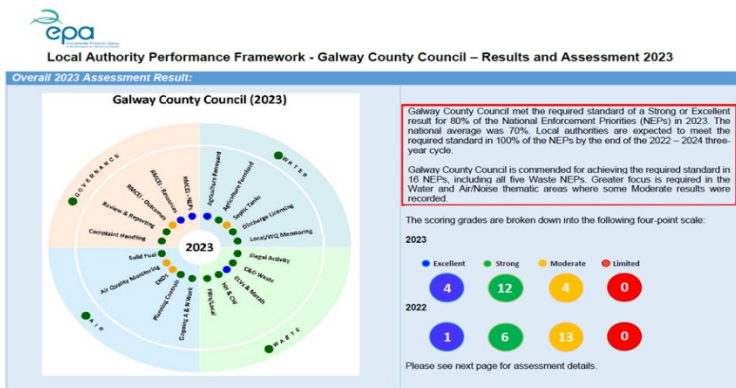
epa

Local Authority Performance Framework - Galway County Council – Results and Assessment 2023

Overall 2023 Assessment Result:

Galway County Council (2023)

GOVERNANCE

WATER

WASTE

AIR

2023

RMCEI - NEPs

RMCEI - Resources

RMCEI - Outcomes

Review & Reporting

Complaint Handling

Agriculture Farmyard

Agriculture Farmland

Septic Tanks

Discharge Licensing

Local WQ Monitoring

Illegal Activity

C&D Waste

ELVs & Metals

Hhd & Cml

MR/Local

Organics & N Work

Planning Controls

ENDs

Air Quality Monitoring

Solid Fuel

Galway County Council met the required standard of a Strong or Excellent result for 80% of the National Enforcement Priorities (NEPs) in 2023. The national average was 70%. Local authorities are expected to meet the required standard in 100% of the NEPs by the end of the 2022 – 2024 three-year cycle.

Galway County Council is commended for achieving the required standard in 16 NEPs, including all five Waste NEPs. Greater focus is required in the Water and Air/Noise thematic areas where some Moderate results were recorded.

The scoring grades are broken down into the following four-point scale:

2023

Excellent Strong Moderate Limited

4 12 4 0

2022

1 6 13 0

Please see next page for assessment details.